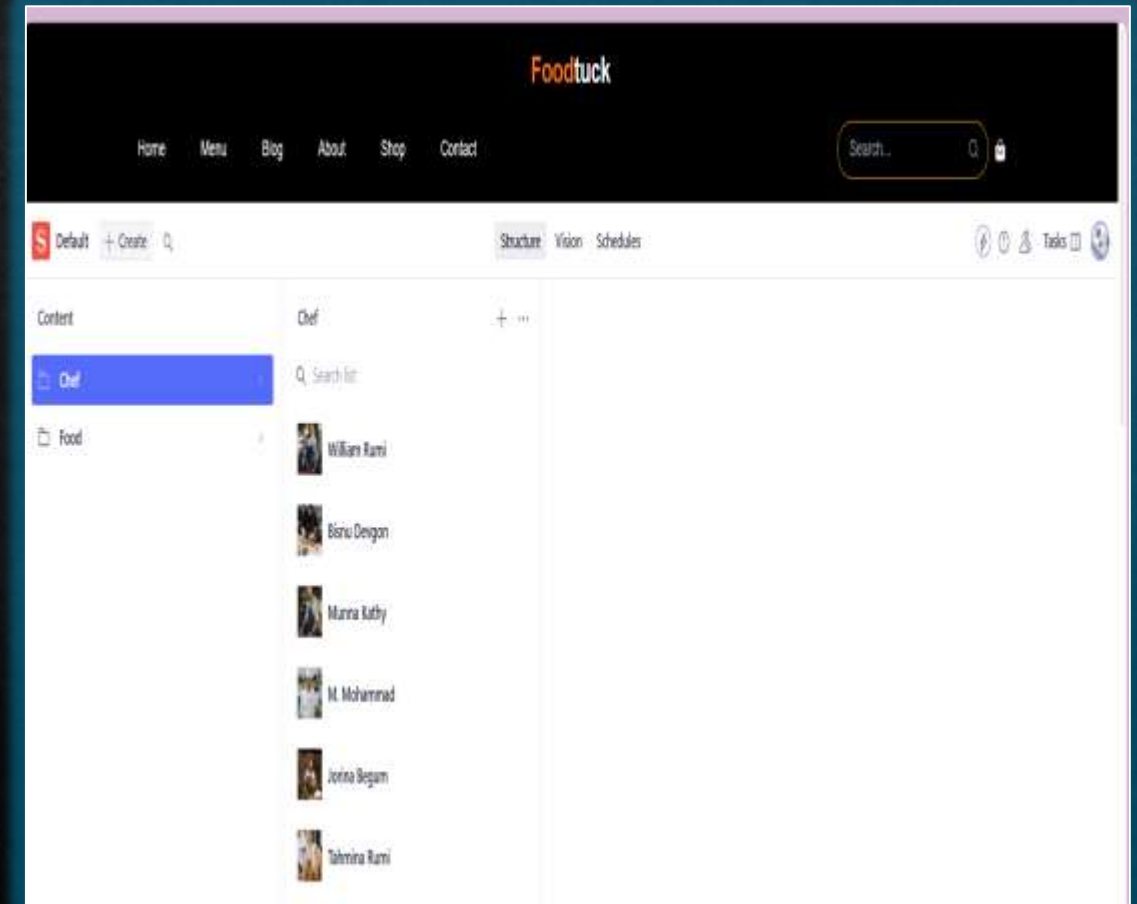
Foodtuck

Home Menu Blog About Shop Contact

Search...

S Default + Create

Structure Vision Schedules

Tasks

Content

Chef

Food

Chef

Search list

William Rumi

Bisnu Devgon

Munna Kathy

M. Mohammad

Jorina Begum

Tahmina Rumi